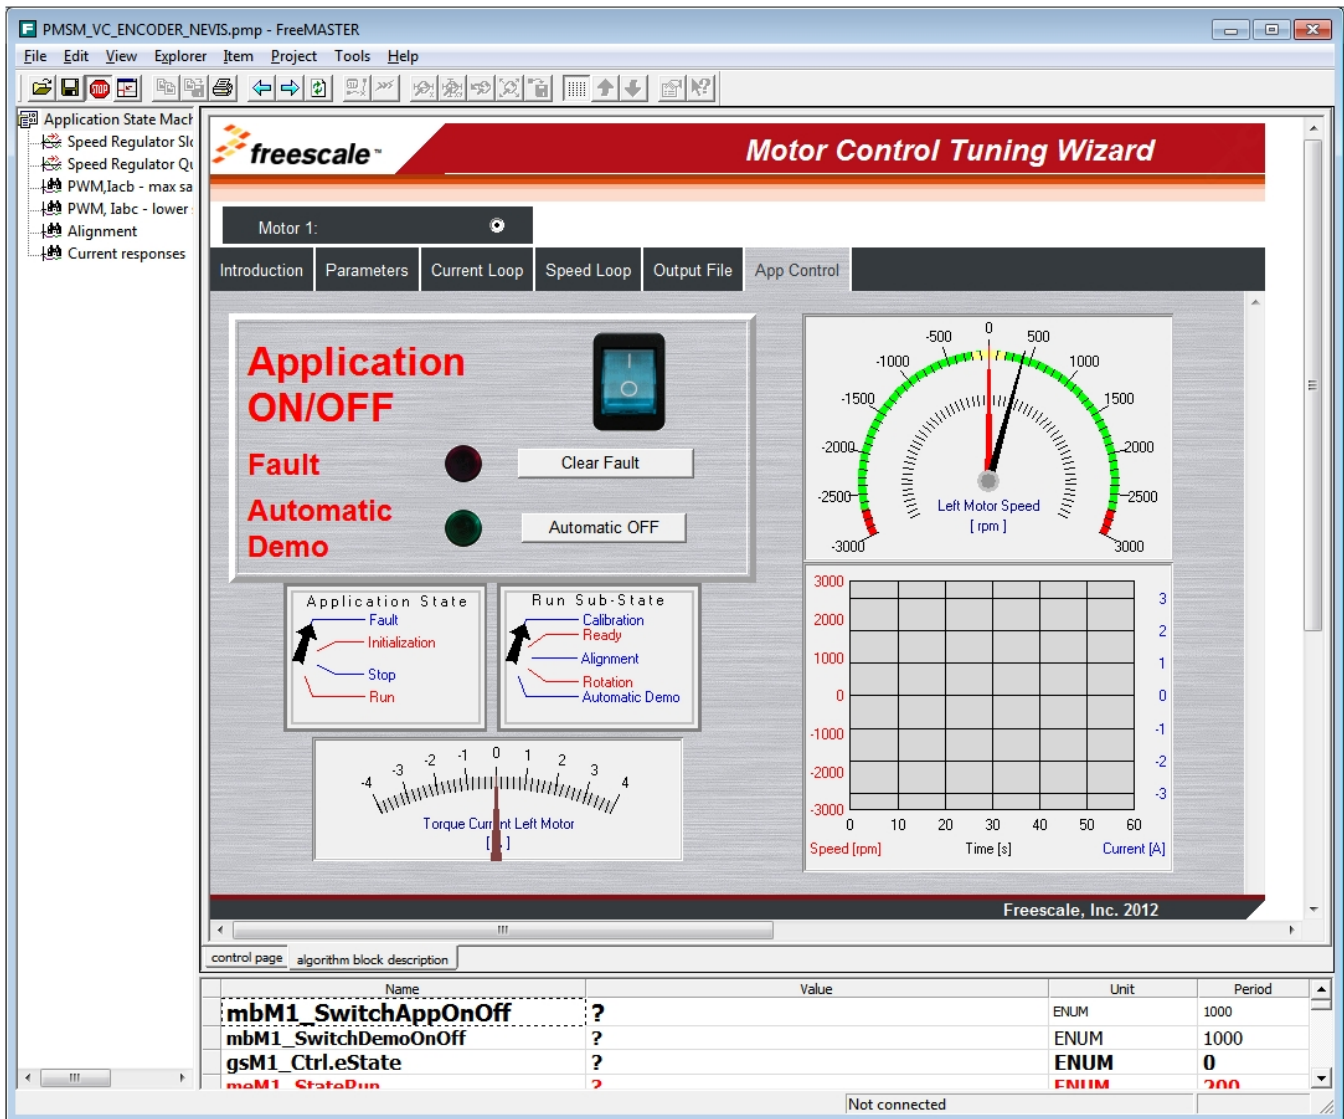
PMSM_VC_ENCODER_NEVIS.pmp - FreeMASTER

File Edit View Explorer Item Project Tools Help

Application State Mach
Speed Regulator Sl
Speed Regulator Qu
PWM,Iacb - max sa
PWM, Iabc - lower
Alignment
Current responses

freescale

Motor Control Tuning Wizard

Motor 1:

Introduction | Parameters | Current Loop | Speed Loop | Output File | App Control

Application ON/OFF

Fault

Clear Fault

Automatic Demo

Automatic OFF

-500 0 500 -1000 1000 -1500 1500 -2000 2000 -2500 2500 -3000 3000
Left Motor Speed
[ rpm ]

Application State
Fault
Initialization
Stop
Run

Run Sub-State
Calibration
Ready
Alignment
Rotation
Automatic Demo

-4 -3 -2 -1 0 1 2 3 4
Torque Current Left Motor
[ ]

3000 2000 1000 0 -1000 -2000 -3000
3 2 1 0 -1 -2 -3
0 10 20 30 40 50 60
Speed [rpm] Time [s] Current [A]

Freescale, Inc. 2012

control page | algorithm block description

| Name | Value | Unit | Period |
|---|---|---|---|
| mbM1_SwitchAppOnOff | ? | ENUM | 1000 |
| mbM1_SwitchDemoOnOff | ? | ENUM | 1000 |
| gsM1_Ctrl.eState | ? | ENUM | 0 |
| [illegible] | ? | ENUM | 200 |

Not connected